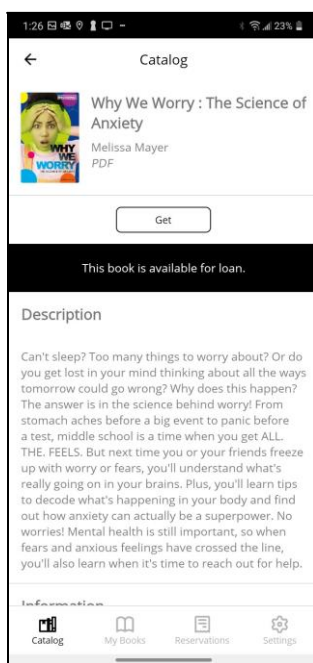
1:26 23%

←

Catalog

WHY WE WORRY

Why We Worry : The Science of Anxiety

Melissa Mayer

PDF

Get

This book is available for loan.

Description

Can't sleep? Too many things to worry about? Or do you get lost in your mind thinking about all the ways tomorrow could go wrong? Why does this happen? The answer is in the science behind worry! From stomach aches before a big event to panic before a test, middle school is a time when you get ALL. THE. FEELS. But next time you or your friends freeze up with worry or fears, you'll understand what's really going on in your brains. Plus, you'll learn tips to decode what's happening in your body and find out how anxiety can actually be a superpower. No worries! Mental health is still important, so when fears and anxious feelings have crossed the line, you'll also learn when it's time to reach out for help.

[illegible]

Catalog

My Books

Reservations

Settings